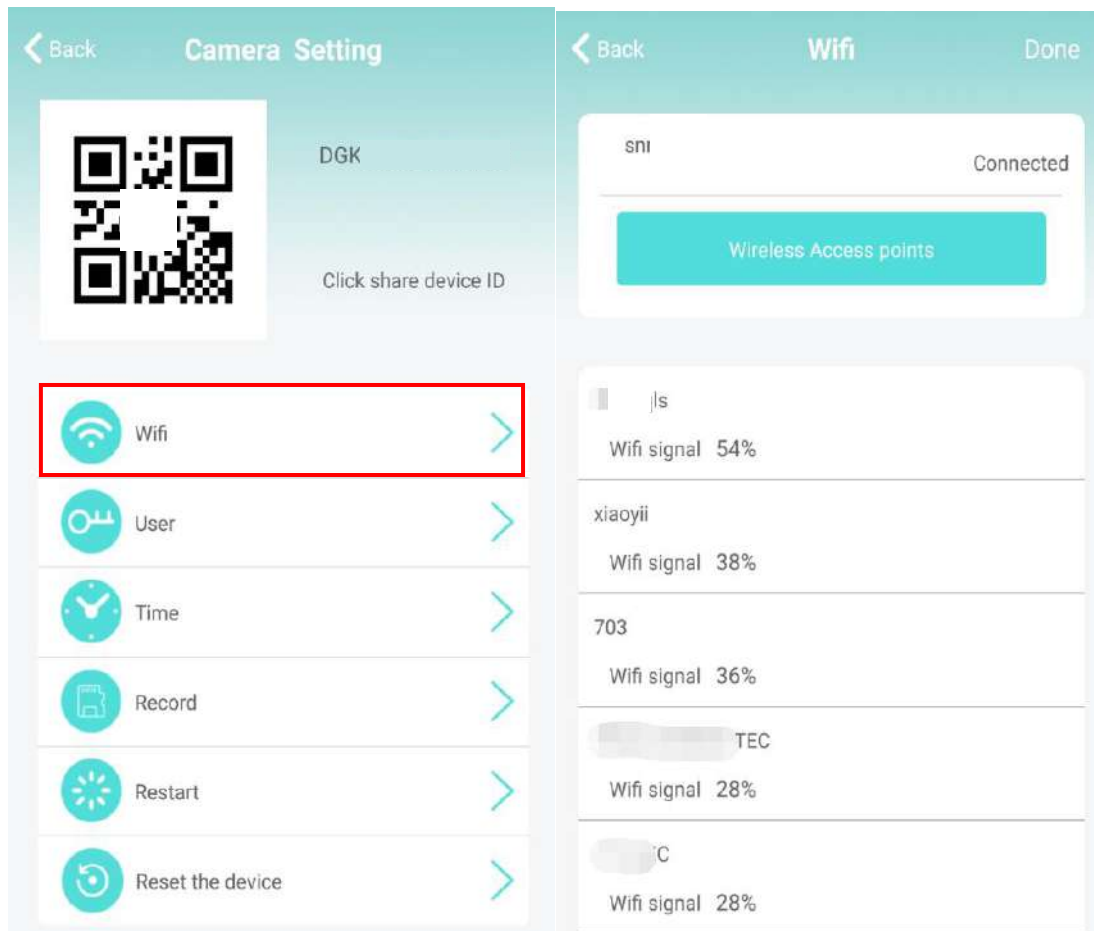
Back Camera Setting

DGK

Click share device ID

Wifi

User

Time

Record

Restart

Reset the device

Back Wifi Done

sni

Connected

Wireless Access points

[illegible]ls

Wifi signal 54%

xiaoyii

Wifi signal 38%

703

Wifi signal 36%

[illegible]TEC

Wifi signal 28%

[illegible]C

Wifi signal 28%